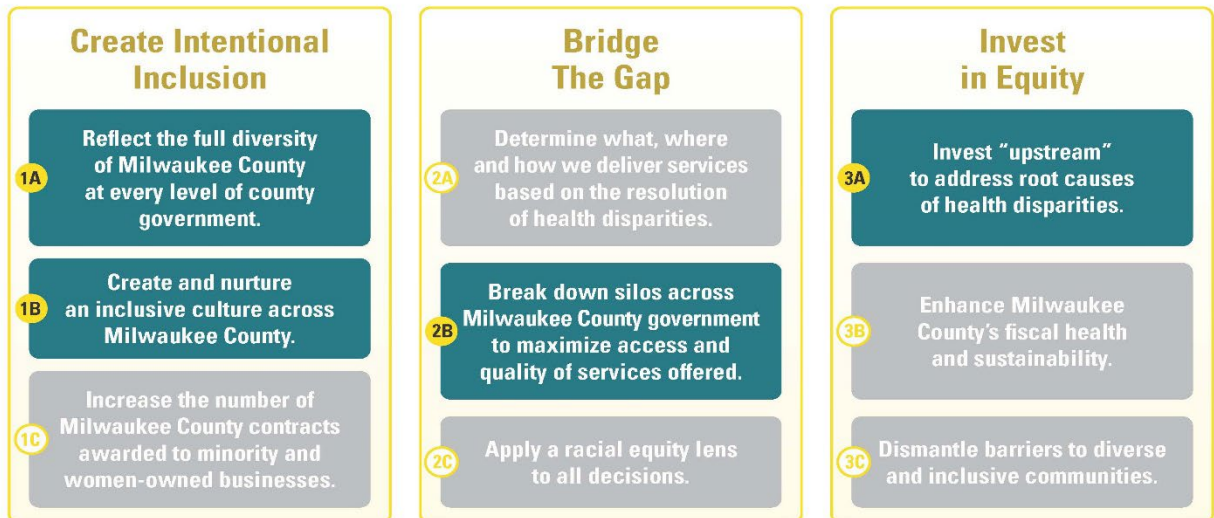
Create Intentional Inclusion

1A Reflect the full diversity of Milwaukee County at every level of county government.

1B Create and nurture an inclusive culture across Milwaukee County.

1C Increase the number of Milwaukee County contracts awarded to minority and women-owned businesses.

Bridge The Gap

2A Determine what, where and how we deliver services based on the resolution of health disparities.

2B Break down silos across Milwaukee County government to maximize access and quality of services offered.

2C Apply a racial equity lens to all decisions.

Invest in Equity

3A Invest "upstream" to address root causes of health disparities.

3B Enhance Milwaukee County's fiscal health and sustainability.

3C Dismantle barriers to diverse and inclusive communities.